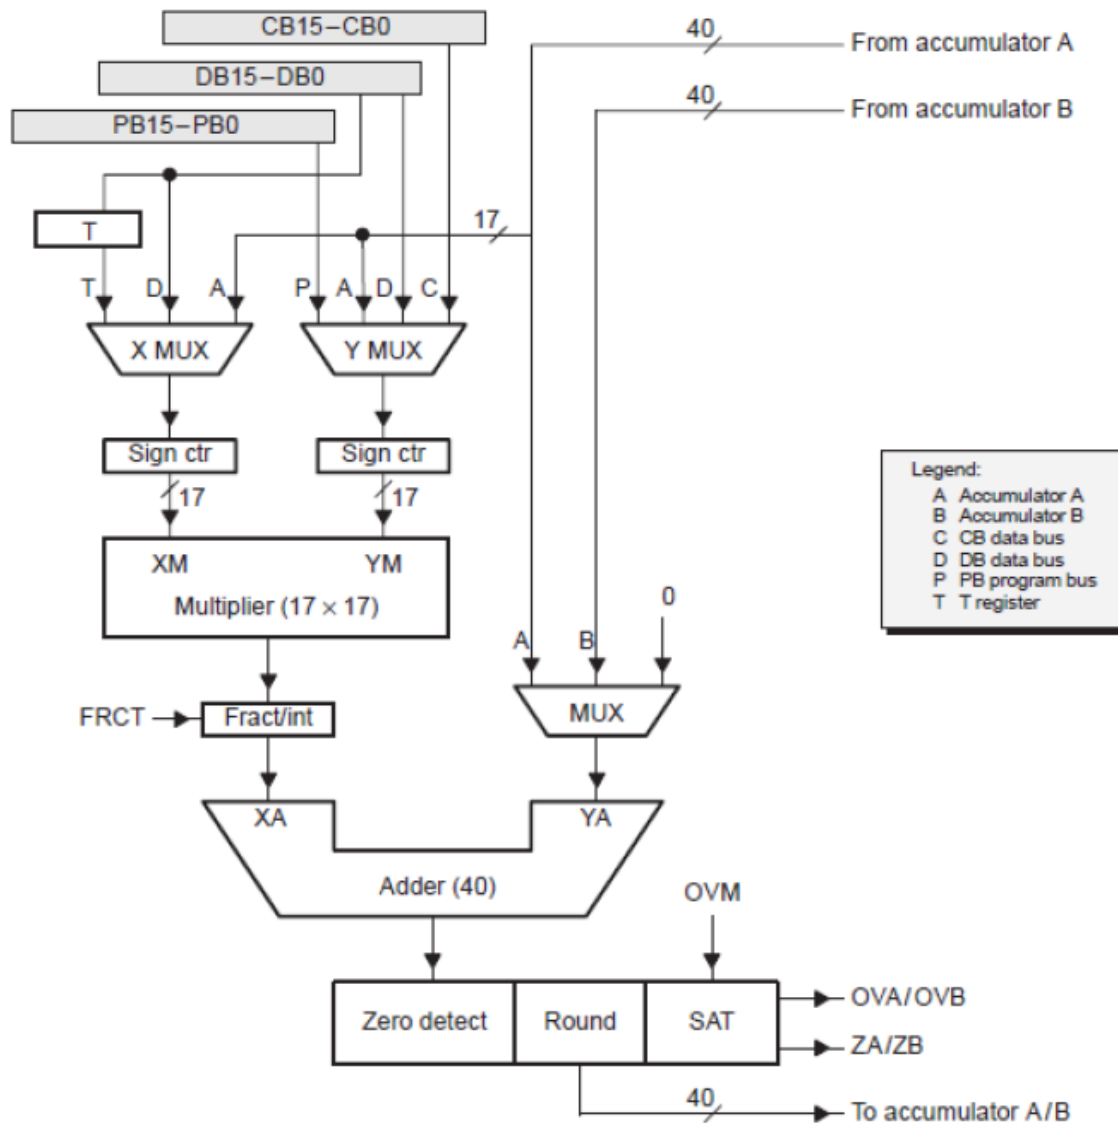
CB15−CB0
DB15−DB0
PB15−PB0
40
From accumulator A
40
From accumulator B
T
17
T D A
P A D C
X MUX
Y MUX
Sign ctr
Sign ctr
17
17
XM
YM
Multiplier (17 × 17)
Legend:
A Accumulator A
B Accumulator B
C CB data bus
D DB data bus
P PB program bus
T T register
0
A B
FRCT
Fract/int
MUX
XA
YA
Adder (40)
OVM
Zero detect
Round
SAT
OVA/OVB
ZA/ZB
40
To accumulator A/B